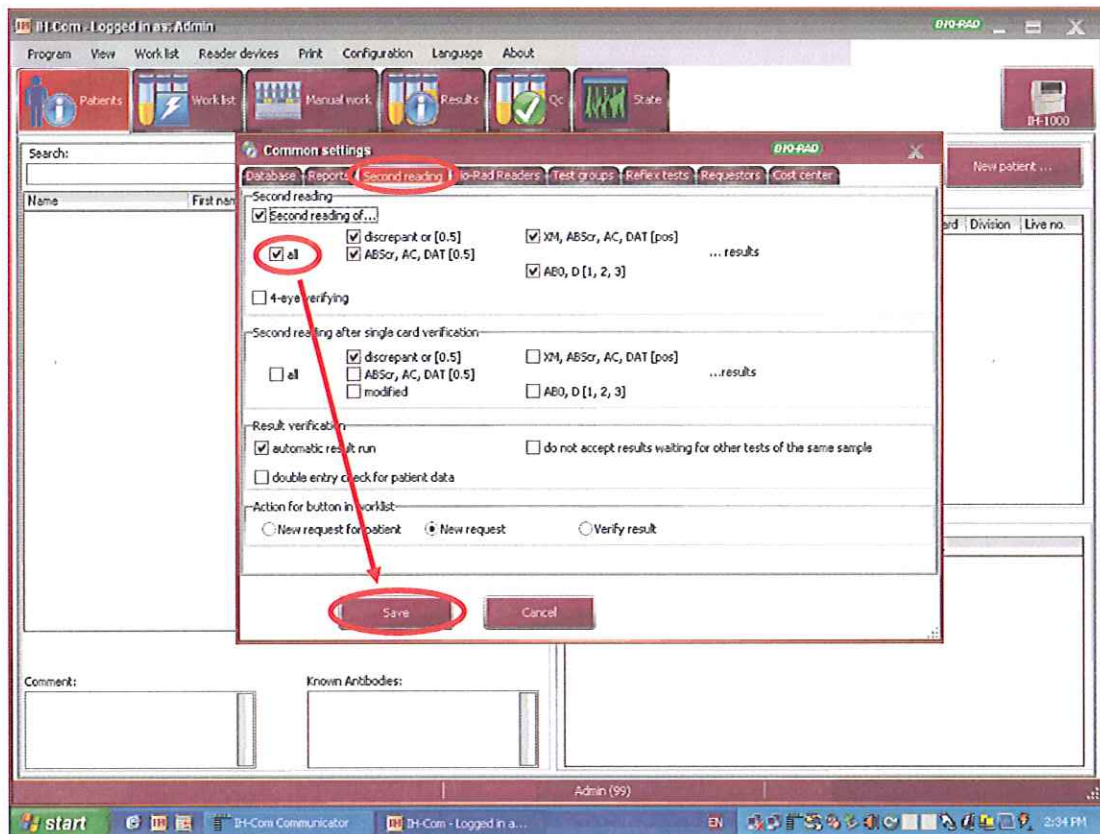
IH-Com - Logged in as: Admin

BIO-RAD

Program View Work list Reader devices Print Configuration Language About

Patients Work list Manual work Results QC State

IH-1000

Search:

Name First nam

New patient ...

rd Division Live no.

Common settings BIO-RAD

Database Reports Second reading Bio-Rad Readers Test groups Reflex tests Requestors Cost center

Second reading
☑ Second reading of...
☑ all
☑ discrepant or [0.5]
☑ ABScr, AC, DAT [0.5]
☑ XM, ABScr, AC, DAT [pos]
☑ ABO, D [1, 2, 3]
... results
☐ 4-eye verifying

Second reading after single card verification
☐ all
☑ discrepant or [0.5]
☐ ABScr, AC, DAT [0.5]
☐ modified
☐ XM, ABScr, AC, DAT [pos]
☐ ABO, D [1, 2, 3]
...results

Result verification
☑ automatic result run
☐ do not accept results waiting for other tests of the same sample
☐ double entry check for patient data

Action for button in worklist
○ New request for patient ◉ New request ○ Verify result

Save Cancel

Comment: Known Antibodies:

Admin (99)

start IH-Com Communicator IH-Com - Logged in a... EN 2:34 PM